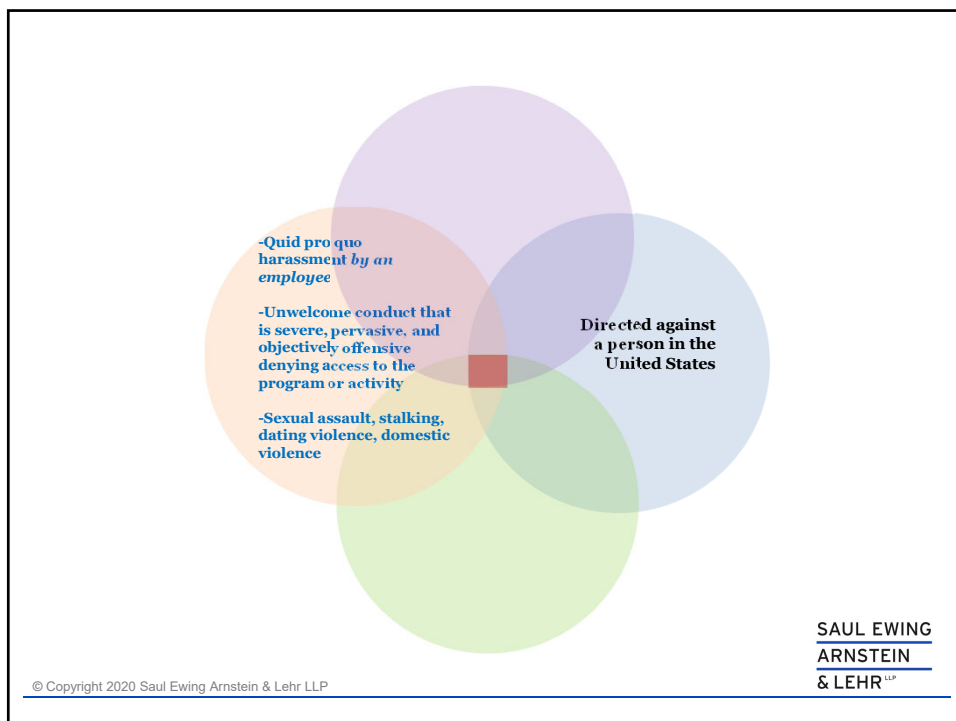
-Quid pro quo harassment *by an employee*

-Unwelcome conduct that is severe, pervasive, and objectively offensive denying access to the program or activity

-Sexual assault, stalking, dating violence, domestic violence

Directed against a person in the United States

SAUL EWING ARNSTEIN & LEHR LLP

© Copyright 2020 Saul Ewing Arnstein & Lehr LLP